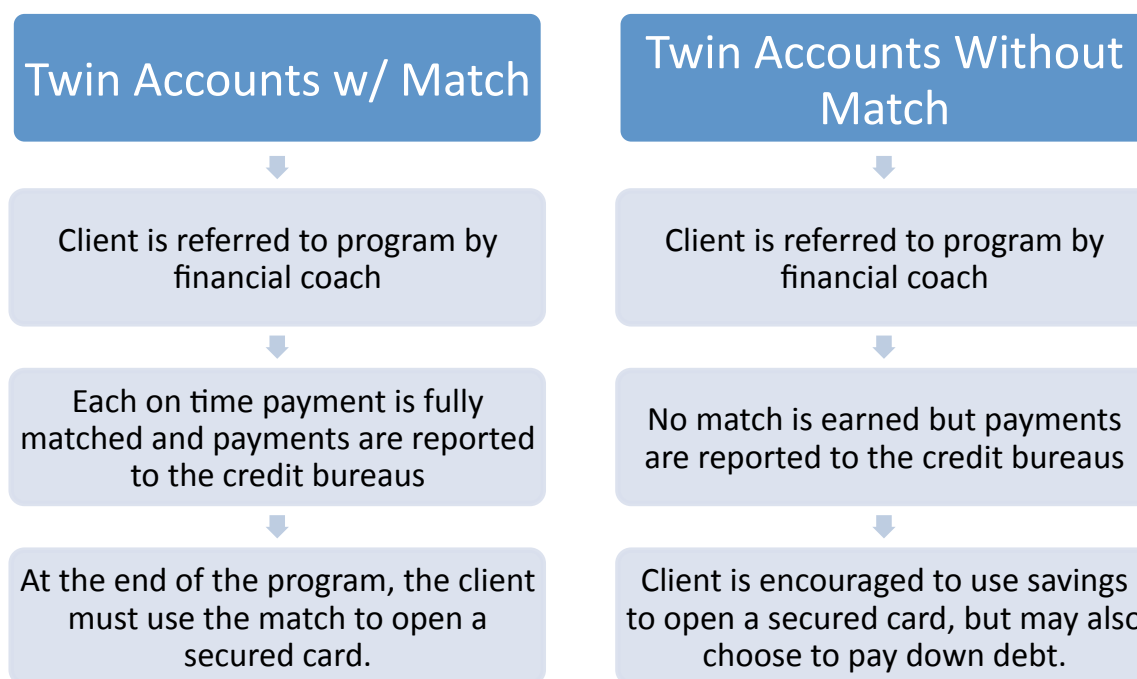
Twin Accounts w/ Match

Client is referred to program by financial coach

Each on time payment is fully matched and payments are reported to the credit bureaus

At the end of the program, the client must use the match to open a secured card.

Twin Accounts Without Match

Client is referred to program by financial coach

No match is earned but payments are reported to the credit bureaus

Client is encouraged to use savings to open a secured card, but may also choose to pay down debt.